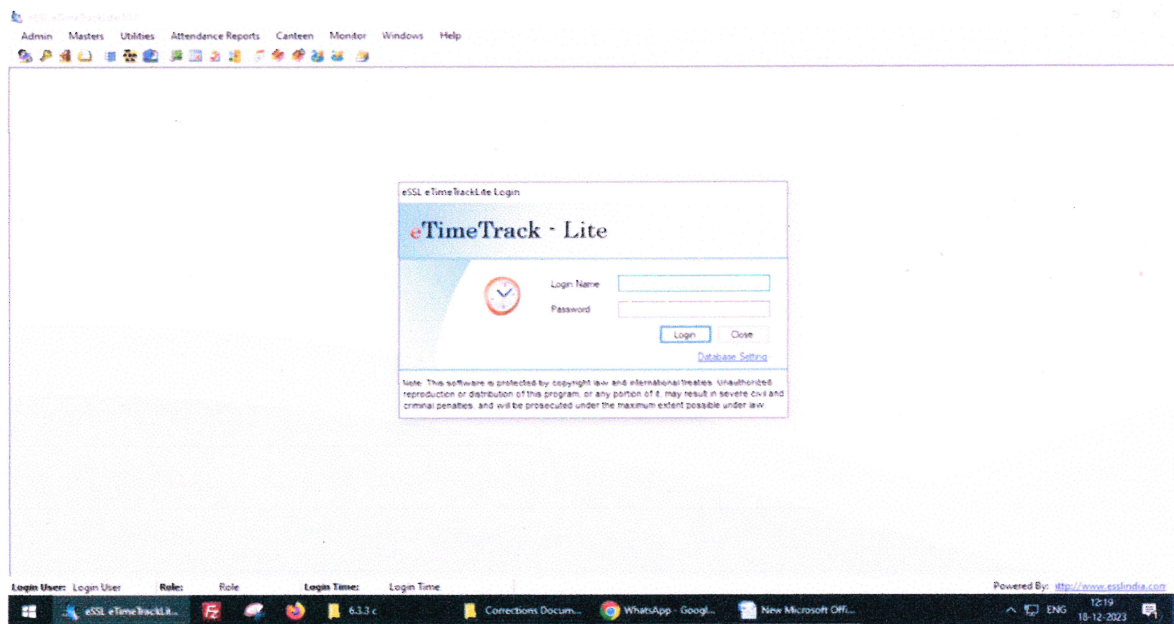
eSSL eTimeTrackLite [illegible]

Admin Masters Utilities Attendance Reports Canteen Monitor Windows Help

eSSL eTimeTrackLite Login

eTimeTrack - Lite

Login Name

Password

Login Close

Database Setting

Note: This software is protected by copyright law and international treaties. Unauthorized reproduction or distribution of this program, or any portion of it, may result in severe civil and criminal penalties, and will be prosecuted under the maximum extent possible under law.

Login User: Login User Role: Role Login Time: Login Time

Powered By: http://www.esslindia.com

eSSL eTimeTrackLit... 6.3.3 c Corrections Docum... WhatsApp - Googl... New Microsoft Offi... ENG 12:19 18-12-2023